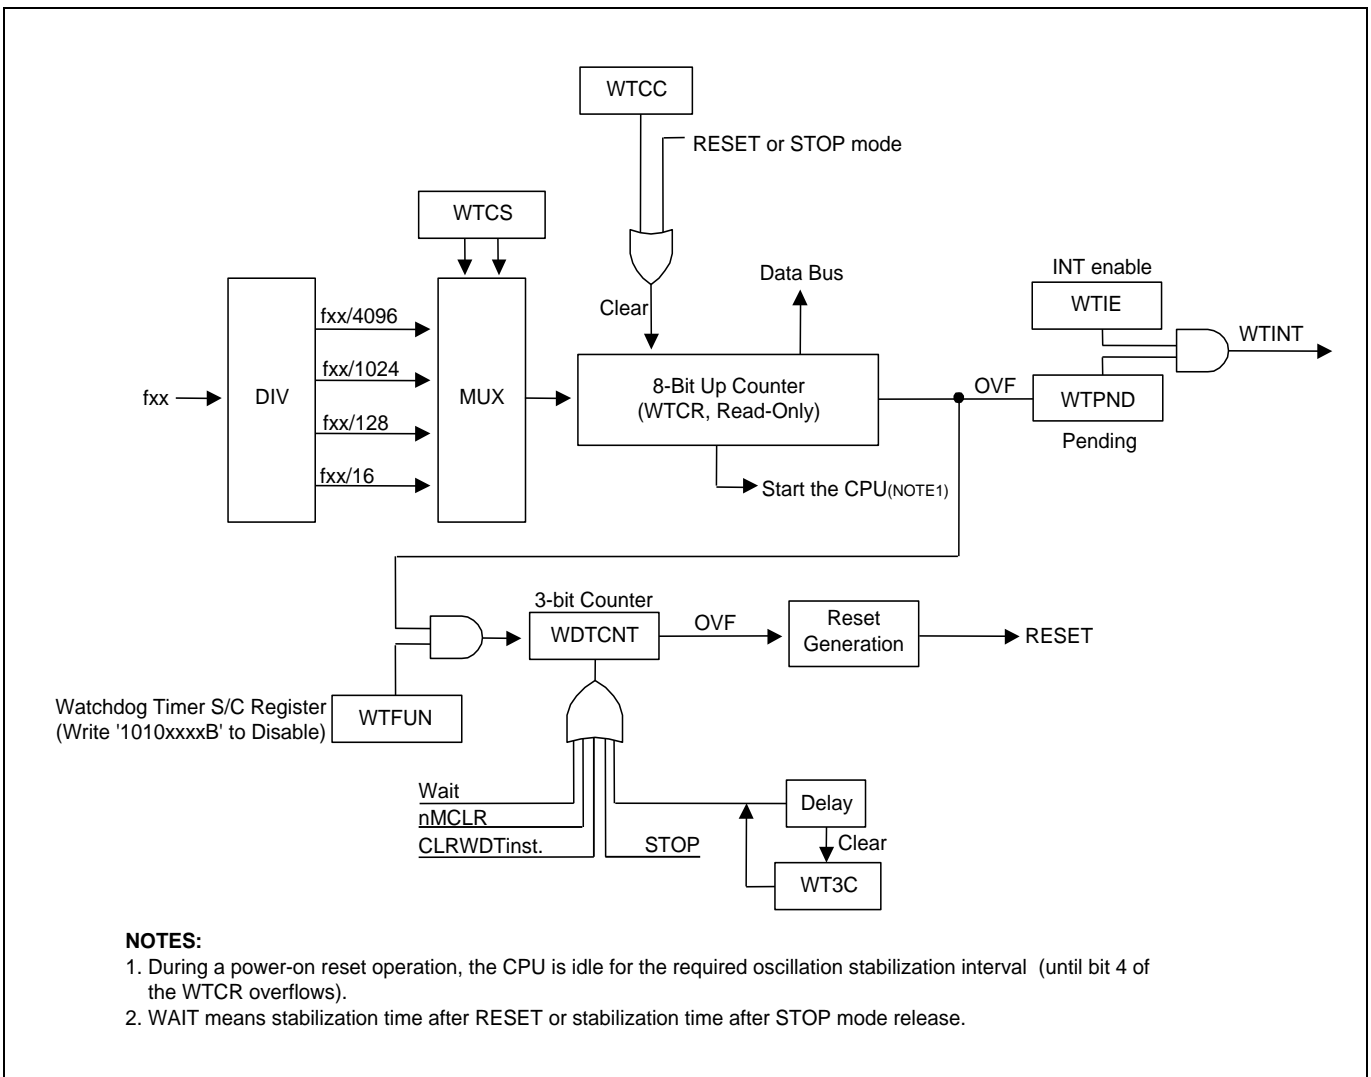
WTCC

RESET or STOP mode

WTCS

Data Bus

INT enable

WTIE

WTINT

Clear

fxx/4096

fxx/1024

fxx

DIV

MUX

8-Bit Up Counter
(WTCR, Read-Only)

OVF

WTPND

Pending

fxx/128

fxx/16

Start the CPU(NOTE1)

3-bit Counter

WDTCNT

OVF

Reset Generation

RESET

Watchdog Timer S/C Register
(Write '1010xxxxB' to Disable)

WTFUN

Wait

nMCLR

CLRWDTinst.

STOP

Delay

Clear

WT3C

**NOTES:**
1. During a power-on reset operation, the CPU is idle for the required oscillation stabilization interval (until bit 4 of the WTCR overflows).
2. WAIT means stabilization time after RESET or stabilization time after STOP mode release.